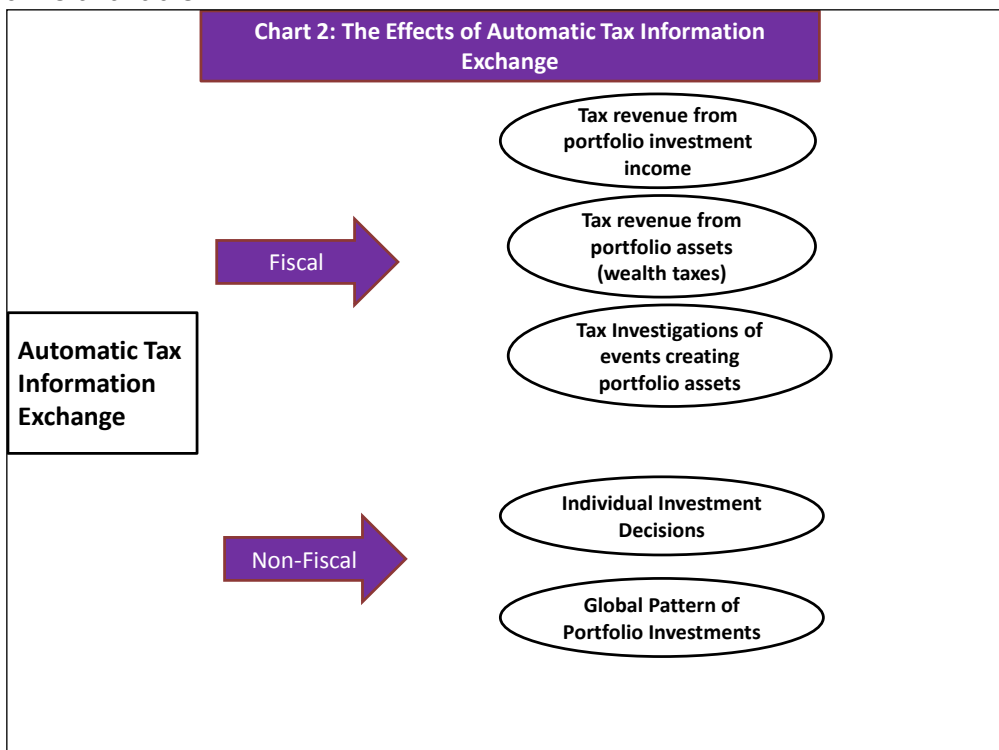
Chart 2: The Effects of Automatic Tax Information Exchange

Automatic Tax Information Exchange

Fiscal

Tax revenue from portfolio investment income

Tax revenue from portfolio assets (wealth taxes)

Tax Investigations of events creating portfolio assets

Non-Fiscal

Individual Investment Decisions

Global Pattern of Portfolio Investments